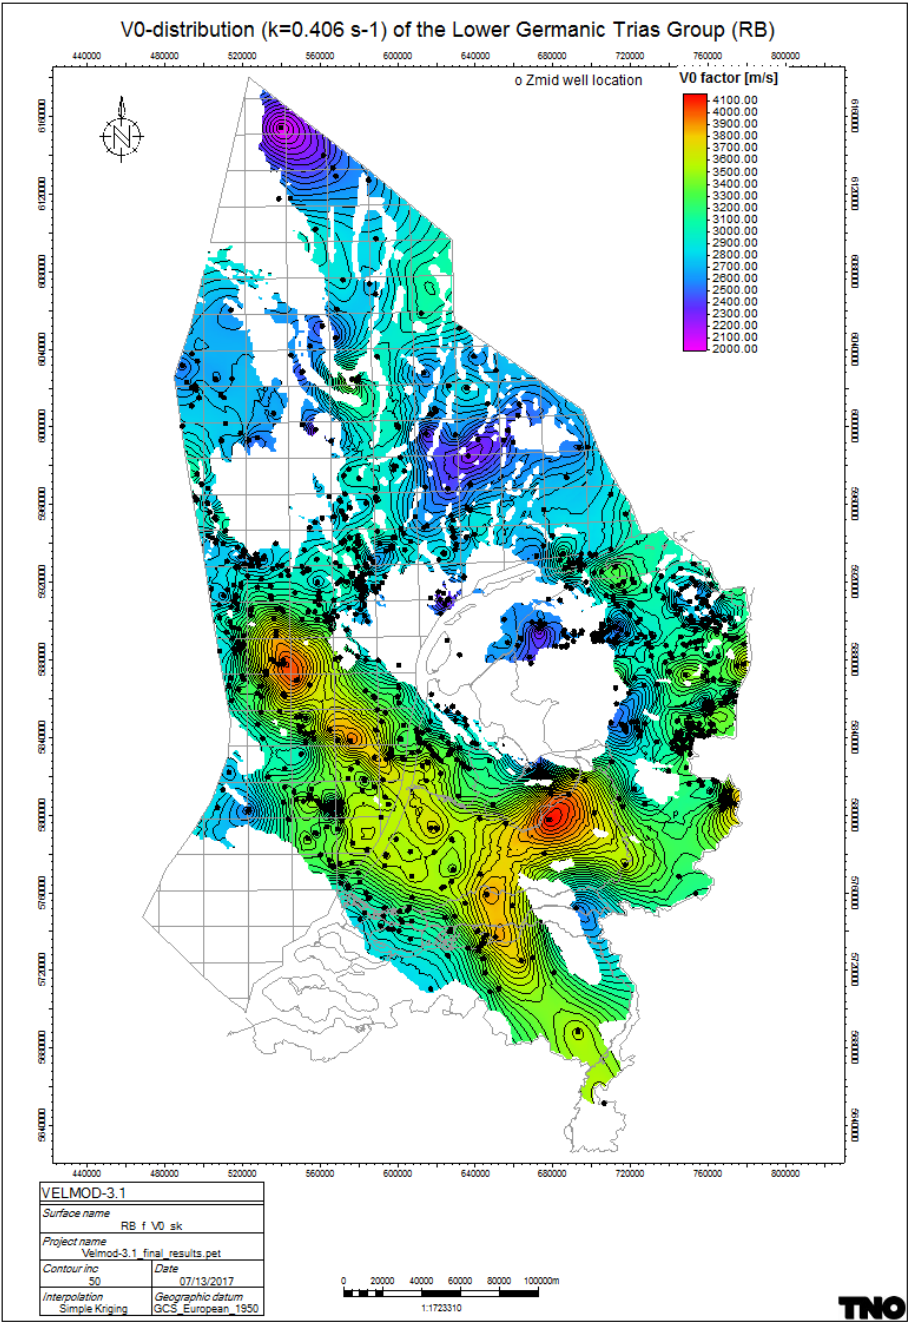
V0-distribution (k=0.406 s-1) of the Lower Germanic Trias Group (RB)

440000 480000 520000 560000 600000 640000 680000 720000 760000 800000

o Zmid well location

V0 factor [m/s]

| |
|---|
| 4100.00 |
| 4000.00 |
| 3900.00 |
| 3800.00 |
| 3700.00 |
| 3600.00 |
| 3500.00 |
| 3400.00 |
| 3300.00 |
| 3200.00 |
| 3100.00 |
| 3000.00 |
| 2900.00 |
| 2800.00 |
| 2700.00 |
| 2600.00 |
| 2500.00 |
| 2400.00 |
| 2300.00 |
| 2200.00 |
| 2100.00 |
| 2000.00 |

N

6160000 6120000 6080000 6040000 6000000 5960000 5920000 5880000 5840000 5800000 5760000 5720000 5680000 5640000

6160000 6120000 6080000 6040000 6000000 5960000 5920000 5880000 5840000 5800000 5760000 5720000 5680000 5640000

440000 480000 520000 560000 600000 640000 680000 720000 760000 800000

VELMOD-3.1

Surface name
RB_f_V0_sk

Project name
Velmod-3.1_final_results.pet

Contour inc
50

Date
07/13/2017

Interpolation
Simple Kriging

Geographic datum
GCS_European_1950

0 20000 40000 60000 80000 100000m

1:1723310

TNO